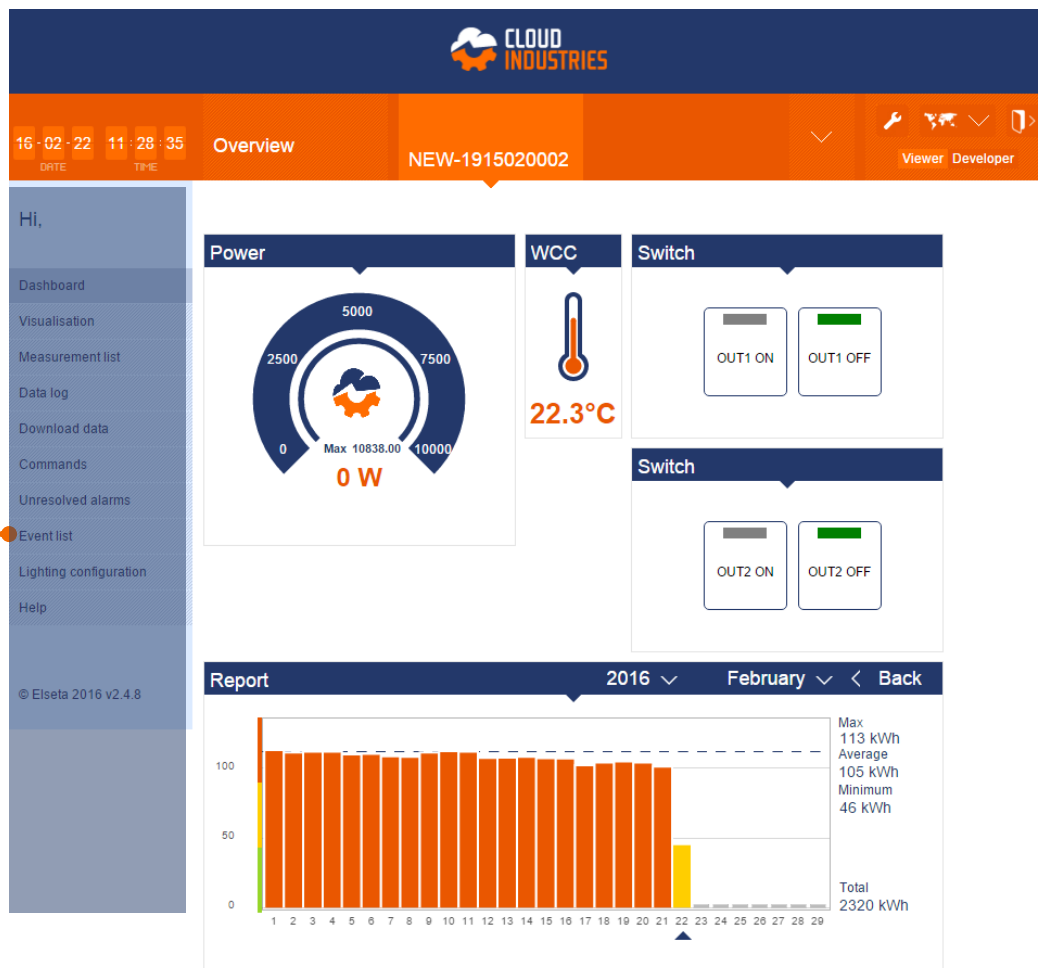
CLOUD INDUSTRIES

16 - 02 - 22 DATE 11 : 28 : 35 TIME

Overview

NEW-1915020002

Viewer Developer

Hi,

Dashboard
Visualisation
Measurement list
Data log
Download data
Commands
Unresolved alarms
Event list
Lighting configuration
Help

© Elseta 2016 v2.4.8

Power

5000
2500
7500
0
10000
Max 10838.00
0 W

WCC

22.3°C

Switch

OUT1 ON
OUT1 OFF

Switch

OUT2 ON
OUT2 OFF

Report

2016
February
Back

100
50
0

1 2 3 4 5 6 7 8 9 10 11 12 13 14 15 16 17 18 19 20 21 22 23 24 25 26 27 28 29

Max
113 kWh
Average
105 kWh
Minimum
46 kWh

Total
2320 kWh